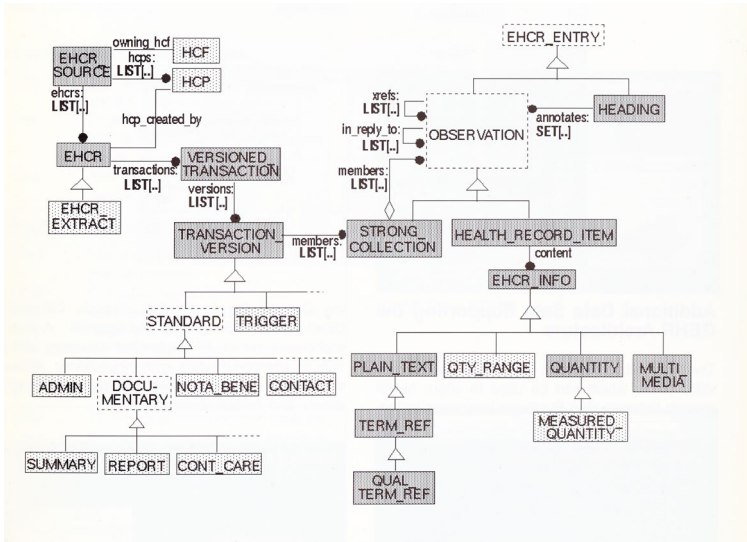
EHCR SOURCE
owning_hcf
HCF
hcps:
LIST[..]
HCP
ehcrs:
LIST[..]
hcp_created_by
EHCR
transactions:
LIST[..]
VERSIONED TRANSACTION
versions:
LIST[..]
EHCR_EXTRACT
TRANSACTION_VERSION
members:
LIST[..]
STANDARD
TRIGGER
ADMIN
DOCU-MENTARY
NOTA_BENE
CONTACT
SUMMARY
REPORT
CONT_CARE
EHCR_ENTRY
xrefs:
LIST[..]
in_reply_to:
LIST[..]
OBSERVATION
annotates:
SET[..]
HEADING
members:
LIST[..]
STRONG_COLLECTION
HEALTH_RECORD_ITEM
content
EHCR_INFO
PLAIN_TEXT
QTY_RANGE
QUANTITY
MULTI MEDIA
TERM_REF
MEASURED_QUANTITY
QUAL_TERM_REF